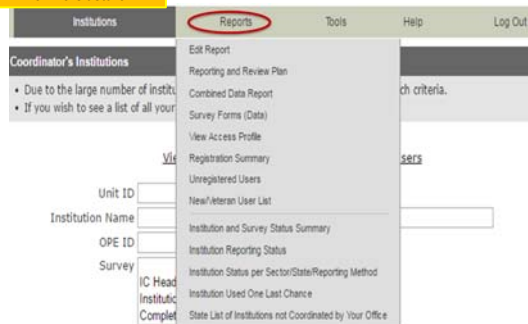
Institutions Reports Tools Help Log Out

Coordinator's Institutions

• Due to the large number of institu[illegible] ch criteria.
• If you wish to see a list of all your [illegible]

Vi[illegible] sers

Unit ID
Institution Name
OPE ID
Survey

IC Head
Institutic
Complet

Edit Report
Reporting and Review Plan
Combined Data Report
Survey Forms (Data)
View Access Profile
Registration Summary
Unregistered Users
New/Veteran User List
Institution and Survey Status Summary
Institution Reporting Status
Institution Status per Sector/State/Reporting Method
Institution Used One Last Chance
State List of Institutions not Coordinated by Your Office